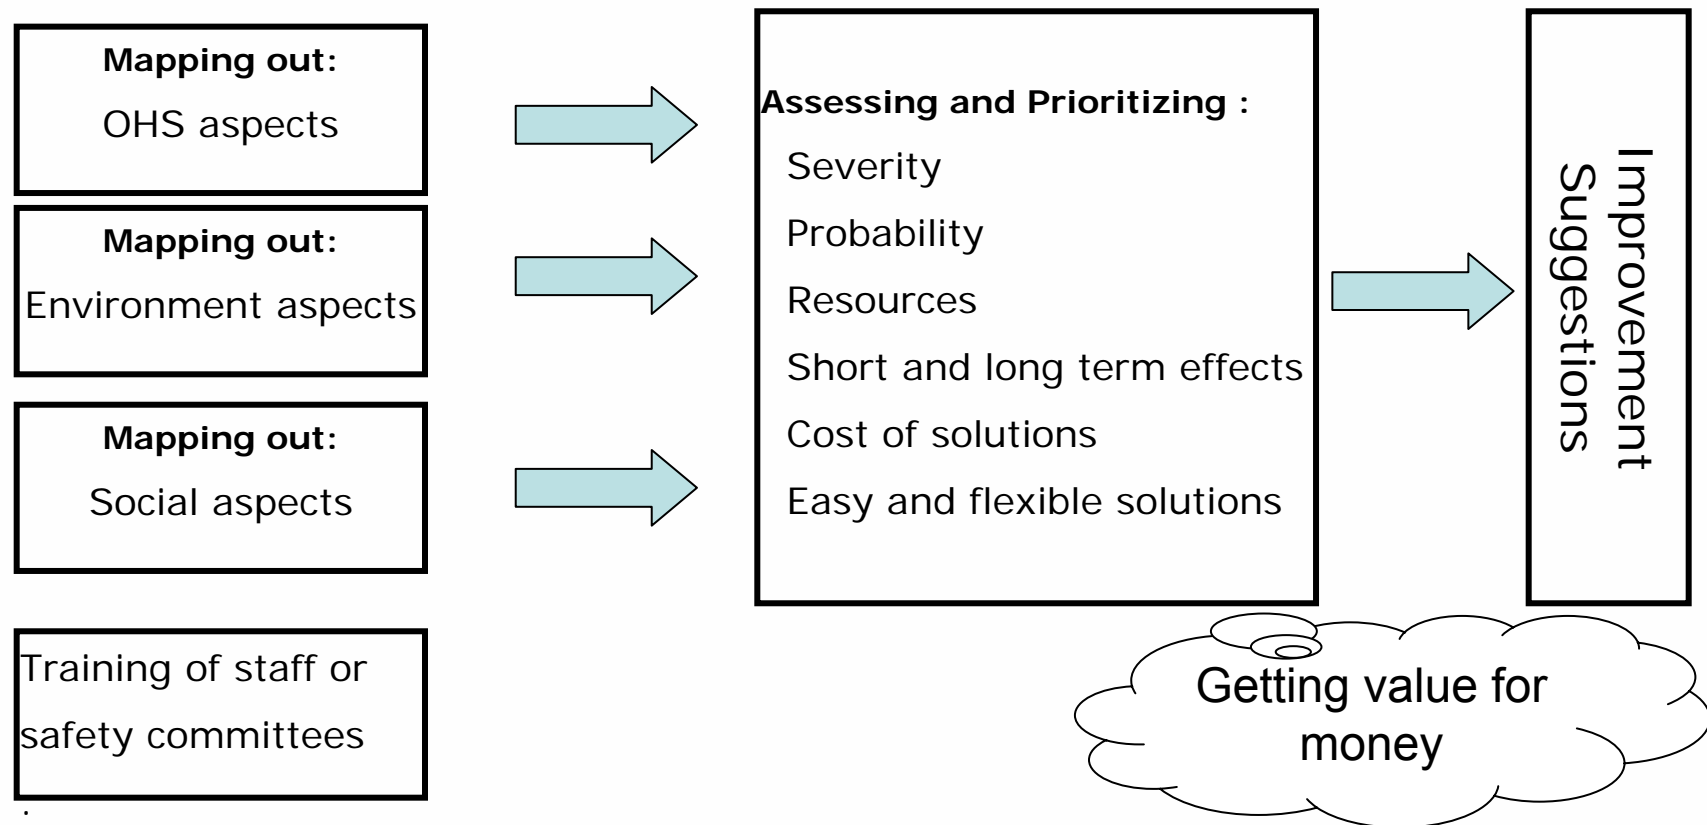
**Mapping out:**
OHS aspects

**Mapping out:**
Environment aspects

**Mapping out:**
Social aspects

Training of staff or safety committees

**Assessing and Prioritizing :**
Severity
Probability
Resources
Short and long term effects
Cost of solutions
Easy and flexible solutions

Improvement Suggestions

Getting value for money